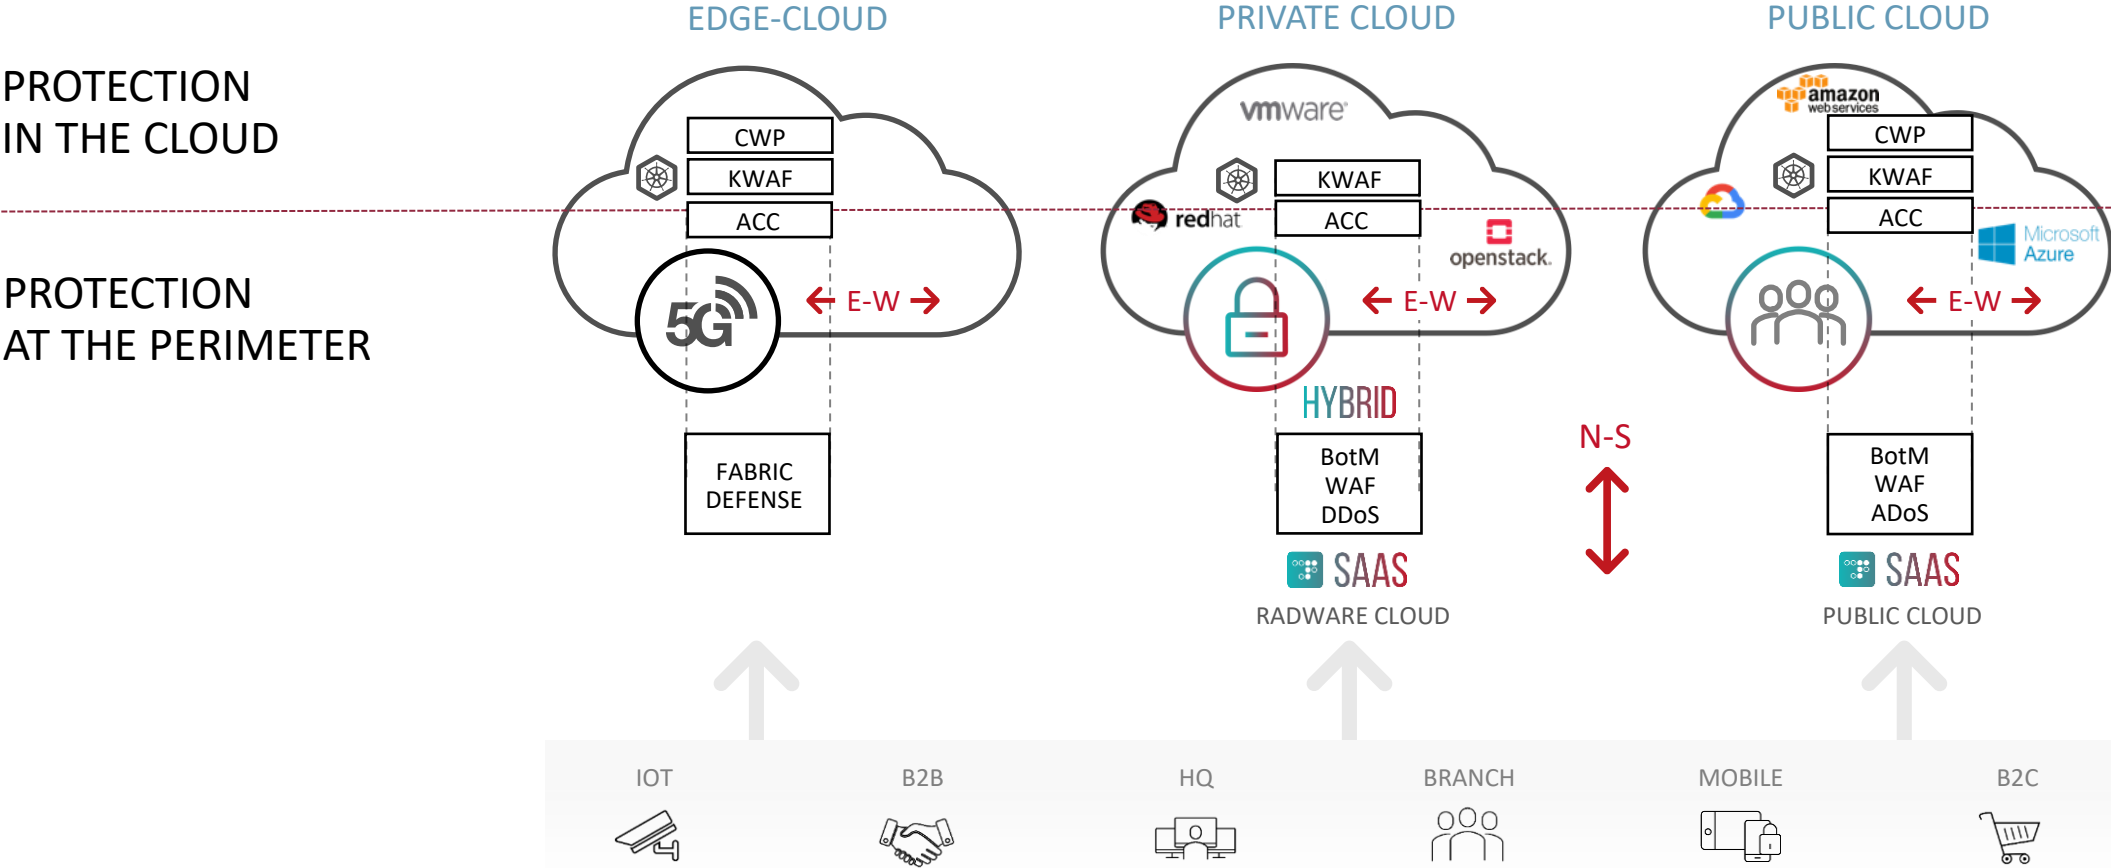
EDGE-CLOUD

PRIVATE CLOUD

PUBLIC CLOUD

PROTECTION IN THE CLOUD

PROTECTION AT THE PERIMETER

CWP
KWAF
ACC

5G

E-W

FABRIC DEFENSE

vmware

redhat

KWAF
ACC

openstack.

E-W

HYBRID

BotM
WAF
DDoS

SAAS

RADWARE CLOUD

N-S

amazon web services

CWP
KWAF
ACC

Microsoft Azure

E-W

BotM
WAF
ADoS

SAAS

PUBLIC CLOUD

IOT

B2B

HQ

BRANCH

MOBILE

B2C